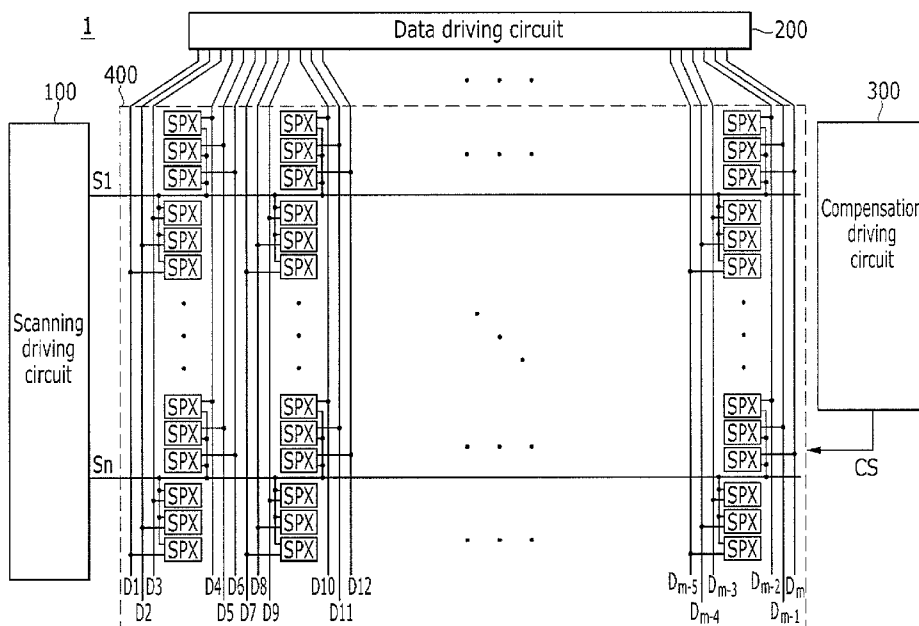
1

Data driving circuit

200

400

100

300

SPX SPX SPX SPX SPX SPX
SPX SPX SPX SPX SPX SPX
SPX SPX SPX SPX SPX SPX
SPX SPX SPX SPX SPX SPX
SPX SPX SPX SPX SPX SPX
SPX SPX SPX SPX SPX SPX

S1

Compensatio driving circuit

Scanning driving circuit

Sn

CS

D1 D3 D2 D4 D6 D8 D5 D7 D9 D10 D12 D11 $D_{m-5}$ $D_{m-3}$ $D_{m-4}$ $D_{m-2}$ $D_m$ $D_{m-1}$